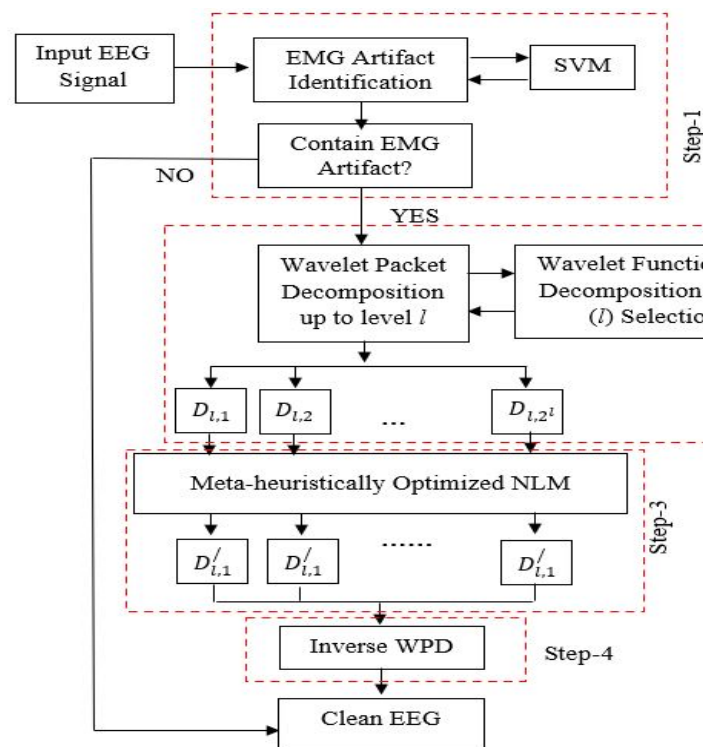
Input EEG Signal

EMG Artifact Identification

SVM

Step-1

Contain EMG Artifact?

NO

YES

Wavelet Packet Decomposition up to level $l$

Wavelet Functio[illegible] Decomposition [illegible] ($l$) Selectio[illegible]

$D_{l,1}$

$D_{l,2}$

...

$D_{l,2^l}$

Meta-heuristically Optimized NLM

Step-3

$D_{l,1}^{/}$

$D_{l,1}^{/}$

......

$D_{l,1}^{/}$

Inverse WPD

Step-4

Clean EEG